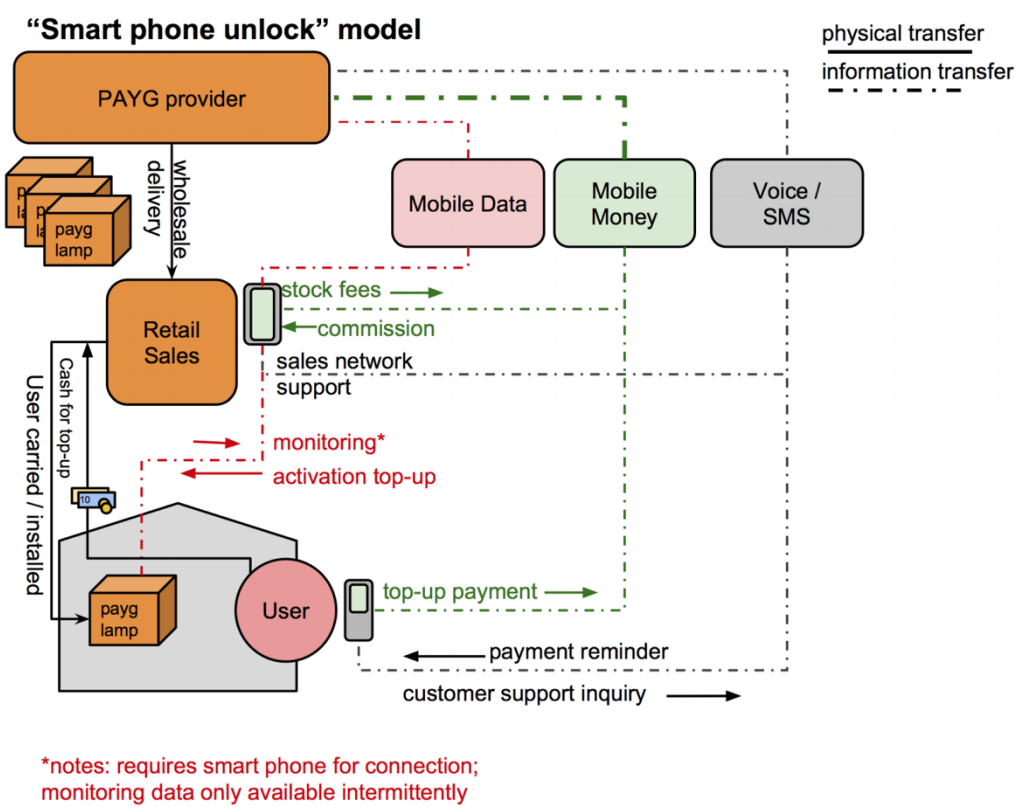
“Smart phone unlock” model

physical transfer

information transfer

PAYG provider

wholesale delivery

p la

p la

payg lamp

Mobile Data

Mobile Money

Voice / SMS

Retail Sales

stock fees

commission

sales network support

Cash for top-up

User carried / installed

monitoring*

activation top-up

10

payg lamp

User

top-up payment

payment reminder

customer support inquiry

*notes: requires smart phone for connection; monitoring data only available intermittently